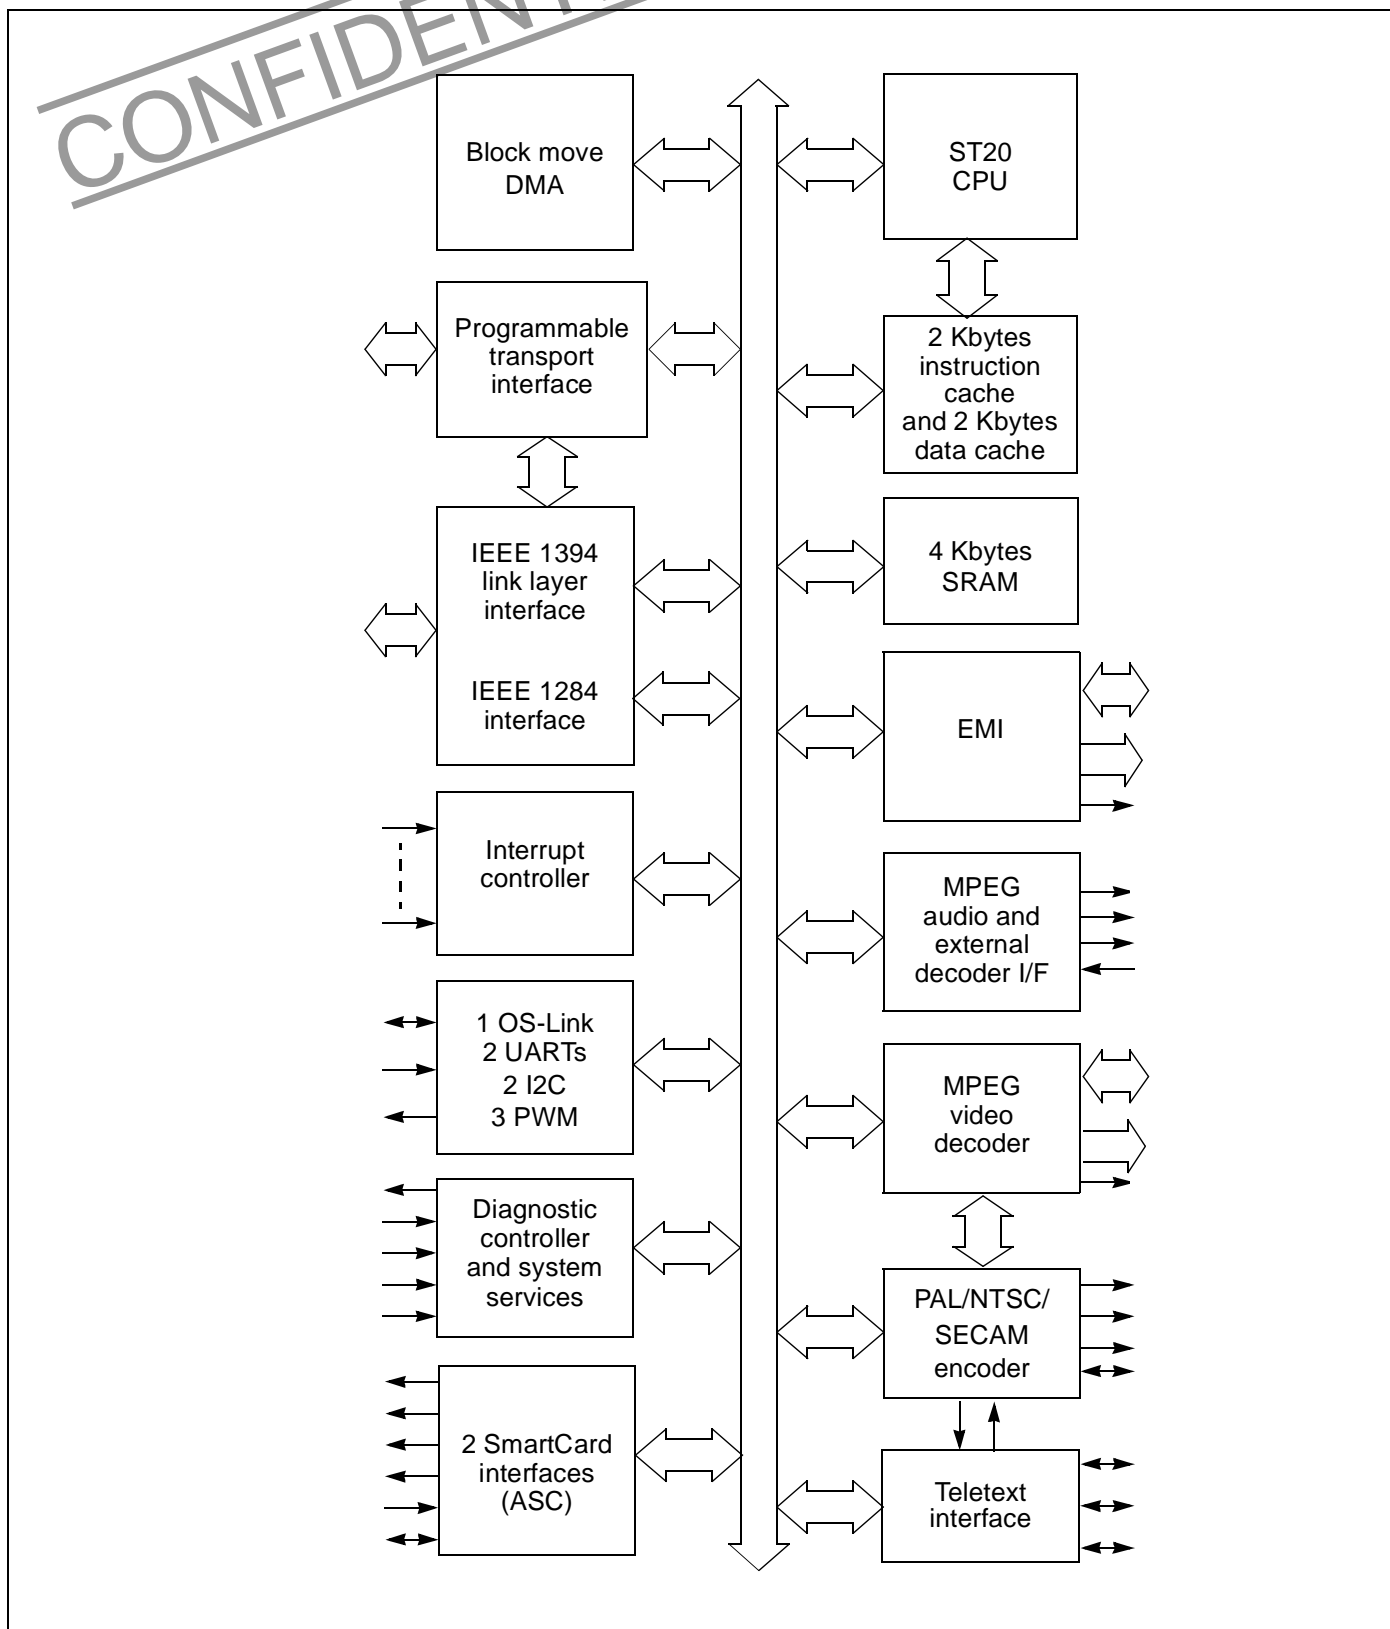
CONFIDEN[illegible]

Block move DMA

Programmable transport interface

IEEE 1394 link layer interface

IEEE 1284 interface

Interrupt controller

1 OS-Link
2 UARTs
2 I2C
3 PWM

Diagnostic controller and system services

2 SmartCard interfaces (ASC)

ST20 CPU

2 Kbytes instruction cache and 2 Kbytes data cache

4 Kbytes SRAM

EMI

MPEG audio and external decoder I/F

MPEG video decoder

PAL/NTSC/ SECAM encoder

Teletext interface